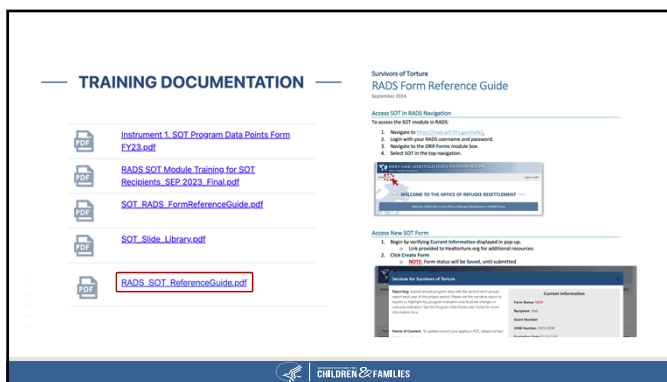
TRAINING DOCUMENTATION

PDF Instrument 1. SOT Program Data Points Form FY23.pdf

PDF RADS SOT Module Training for SOT Recipients_SEP 2023_Final.pdf

PDF SOT_RADS_FormReferenceGuide.pdf

PDF SOT_Slide_Library.pdf

PDF RADS_SOT_ReferenceGuide.pdf

Survivors of Torture
RADS Form Reference Guide
September 2024

Access SOT in RADS Navigation
To access the SOT module in RADS:
1. Navigate to https://rads.acf.hhs.gov/rads/
2. Login with your RADS username and password.
3. Navigate to the ORR Forms module box.
4. Select SOT in the top navigation.

WELCOME TO THE OFFICE OF REFUGEE RESETTLEMENT

Access New SOT Form
1. Begin by verifying Current Information displayed in pop-up.
o Link provided to Healtorture.org for additional resources.
2. Click Create Form
o NOTE: Form status will be Saved, until submitted

Services for Survivors of Torture
Current Information
Form Status NEW
Recipient
Grant Number
Reporting
Points of Contact

CHILDREN & FAMILIES